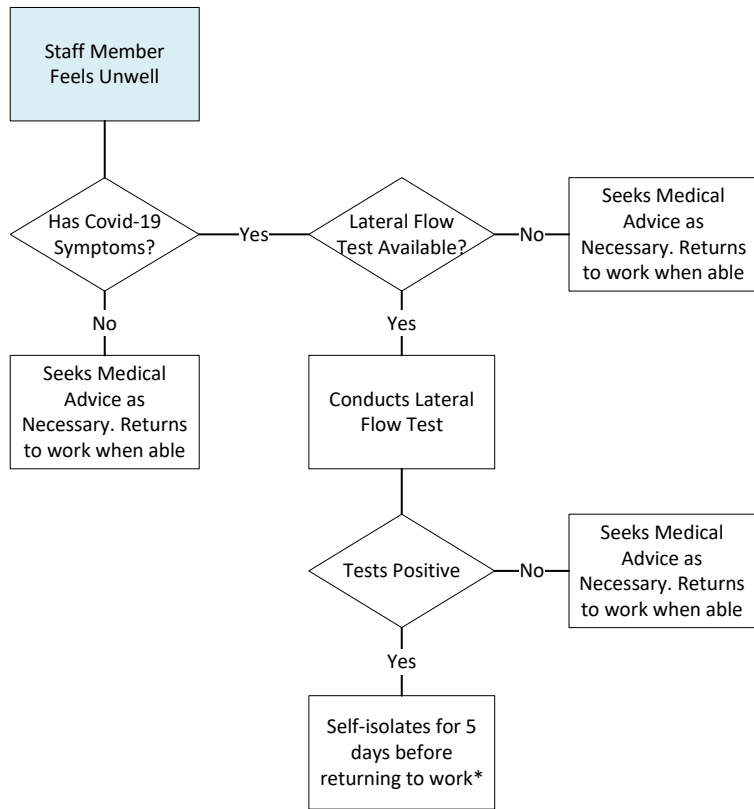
Staff Member Feels Unwell

Has Covid-19 Symptoms?

Yes

Lateral Flow Test Available?

No

Seeks Medical Advice as Necessary. Returns to work when able

No

Seeks Medical Advice as Necessary. Returns to work when able

Yes

Conducts Lateral Flow Test

Tests Positive

No

Seeks Medical Advice as Necessary. Returns to work when able

Yes

Self-isolates for 5 days before returning to work*